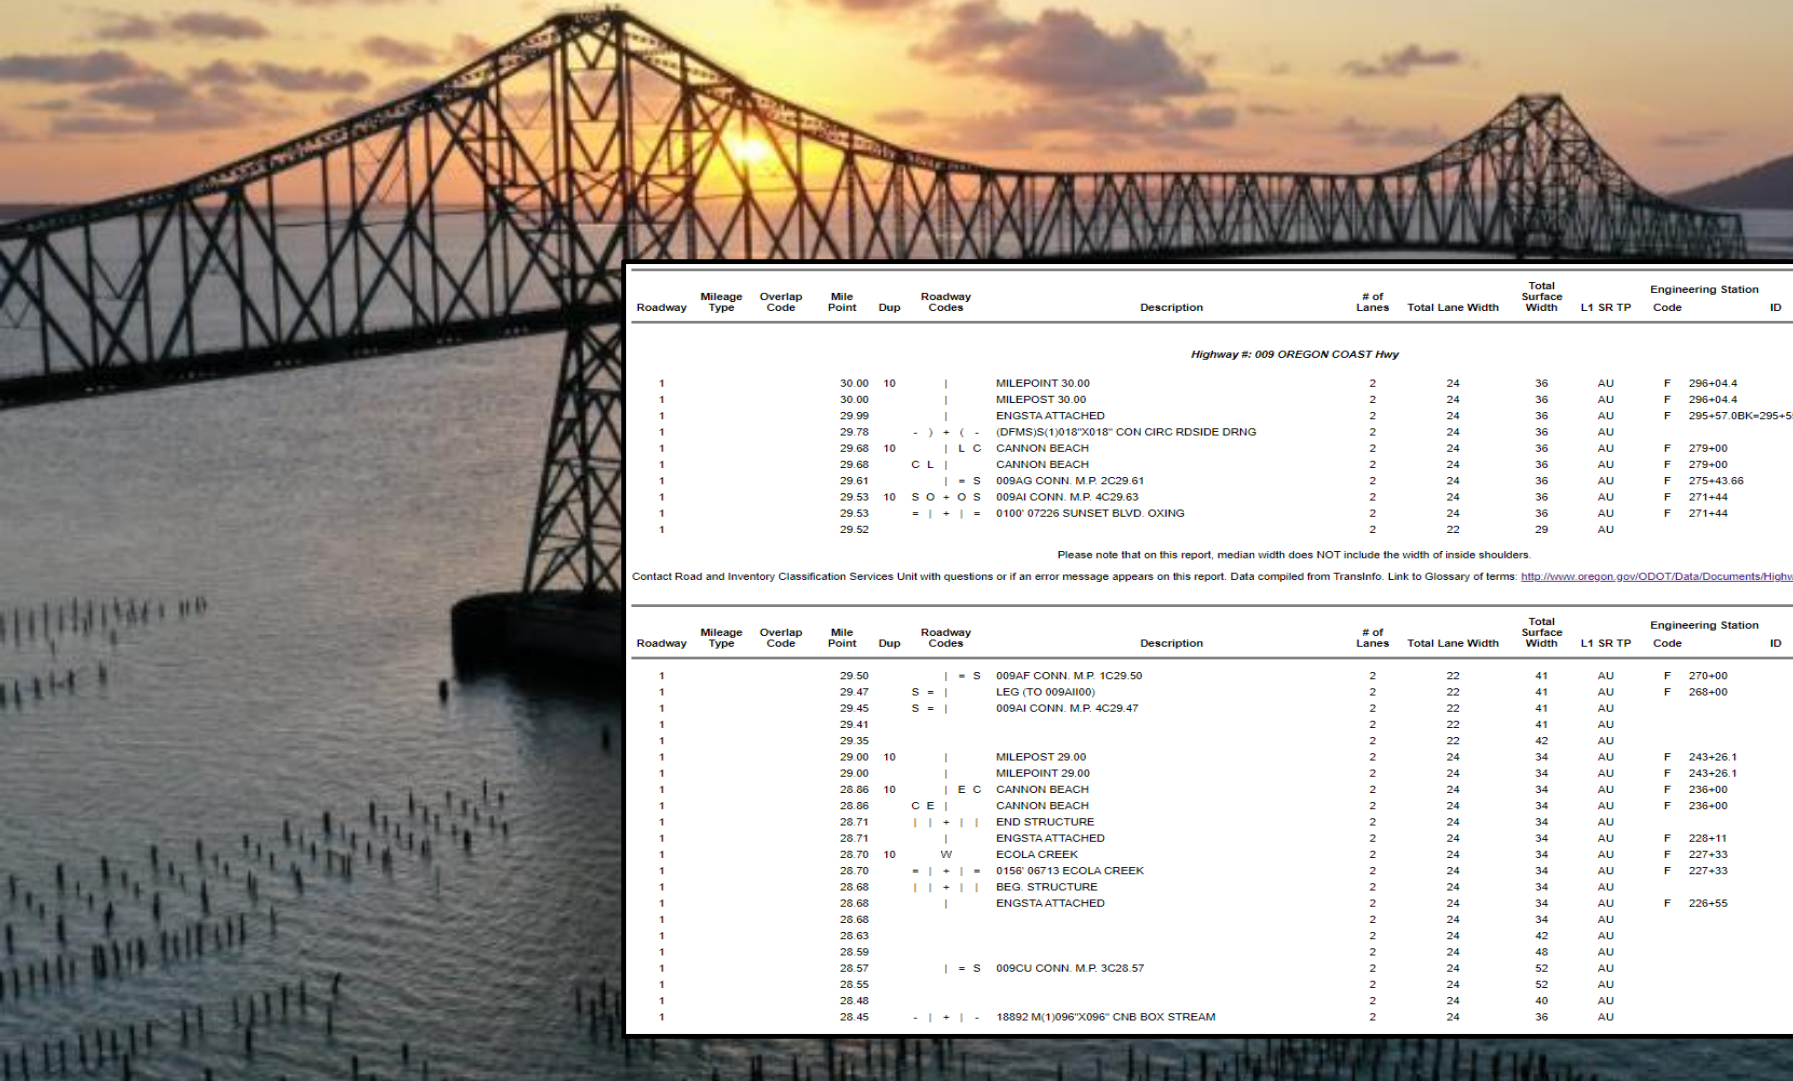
| Roadway | Mileage Type | Overlap Code | Mile Point | Dup | Roadway Codes | Description | # of Lanes | Total Lane Width | Total Surface Width | L1 SR TP | Engineering Station Code | ID |
|---|---|---|---|---|---|---|---|---|---|---|---|---|

Highway #: 009 OREGON COAST Hwy

| | | | | | | | | | | | | |
|---|---|---|---|---|---|---|---|---|---|---|---|---|
| 1 | | | 30.00 | 10 | \| | MILEPOINT 30.00 | 2 | 24 | 36 | AU | F | 296+04.4 |
| 1 | | | 30.00 | | \| | MILEPOST 30.00 | 2 | 24 | 36 | AU | F | 296+04.4 |
| 1 | | | 29.99 | | \| | ENGSTA ATTACHED | 2 | 24 | 36 | AU | F | 295+57.0BK=295+5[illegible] |
| 1 | | | 29.78 | | - ) + ( - | (DFMS)S(1)018"X018" CON CIRC RDSIDE DRNG | 2 | 24 | 36 | AU | | |
| 1 | | | 29.68 | 10 | \| L C | CANNON BEACH | 2 | 24 | 36 | AU | F | 279+00 |
| 1 | | | 29.68 | | C L \| | CANNON BEACH | 2 | 24 | 36 | AU | F | 279+00 |
| 1 | | | 29.61 | | \| = S | 009AG CONN. M.P. 2C29.61 | 2 | 24 | 36 | AU | F | 275+43.66 |
| 1 | | | 29.53 | 10 | S O + O S | 009AI CONN. M.P. 4C29.63 | 2 | 24 | 36 | AU | F | 271+44 |
| 1 | | | 29.53 | | = \| + \| = | 0100' 07226 SUNSET BLVD. OXING | 2 | 24 | 36 | AU | F | 271+44 |
| 1 | | | 29.52 | | | | 2 | 22 | 29 | AU | | |

Please note that on this report, median width does NOT include the width of inside shoulders.

Contact Road and Inventory Classification Services Unit with questions or if an error message appears on this report. Data compiled from TransInfo. Link to Glossary of terms: http://www.oregon.gov/ODOT/Data/Documents/Highw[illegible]

| Roadway | Mileage Type | Overlap Code | Mile Point | Dup | Roadway Codes | Description | # of Lanes | Total Lane Width | Total Surface Width | L1 SR TP | Engineering Station Code | ID |
|---|---|---|---|---|---|---|---|---|---|---|---|---|
| 1 | | | 29.50 | | \| = S | 009AF CONN. M.P. 1C29.50 | 2 | 22 | 41 | AU | F | 270+00 |
| 1 | | | 29.47 | | S = \| | LEG (TO 009AI00) | 2 | 22 | 41 | AU | F | 268+00 |
| 1 | | | 29.45 | | S = \| | 009AI CONN. M.P. 4C29.47 | 2 | 22 | 41 | AU | | |
| 1 | | | 29.41 | | | | 2 | 22 | 41 | AU | | |
| 1 | | | 29.35 | | | | 2 | 22 | 42 | AU | | |
| 1 | | | 29.00 | 10 | \| | MILEPOST 29.00 | 2 | 24 | 34 | AU | F | 243+26.1 |
| 1 | | | 29.00 | | \| | MILEPOINT 29.00 | 2 | 24 | 34 | AU | F | 243+26.1 |
| 1 | | | 28.86 | 10 | \| E C | CANNON BEACH | 2 | 24 | 34 | AU | F | 236+00 |
| 1 | | | 28.86 | | C E \| | CANNON BEACH | 2 | 24 | 34 | AU | F | 236+00 |
| 1 | | | 28.71 | | \| \| + \| \| | END STRUCTURE | 2 | 24 | 34 | AU | | |
| 1 | | | 28.71 | | \| | ENGSTA ATTACHED | 2 | 24 | 34 | AU | F | 228+11 |
| 1 | | | 28.70 | 10 | W | ECOLA CREEK | 2 | 24 | 34 | AU | F | 227+33 |
| 1 | | | 28.70 | | = \| + \| = | 0156' 06713 ECOLA CREEK | 2 | 24 | 34 | AU | F | 227+33 |
| 1 | | | 28.68 | | \| \| + \| \| | BEG. STRUCTURE | 2 | 24 | 34 | AU | | |
| 1 | | | 28.68 | | \| | ENGSTA ATTACHED | 2 | 24 | 34 | AU | F | 226+55 |
| 1 | | | 28.68 | | | | 2 | 24 | 34 | AU | | |
| 1 | | | 28.63 | | | | 2 | 24 | 42 | AU | | |
| 1 | | | 28.59 | | | | 2 | 24 | 48 | AU | | |
| 1 | | | 28.57 | | \| = S | 009CU CONN. M.P. 3C28.57 | 2 | 24 | 52 | AU | | |
| 1 | | | 28.55 | | | | 2 | 24 | 52 | AU | | |
| 1 | | | 28.48 | | | | 2 | 24 | 40 | AU | | |
| 1 | | | 28.45 | | - \| + \| - | 18892 M(1)096"X096" CNB BOX STREAM | 2 | 24 | 36 | AU | | |